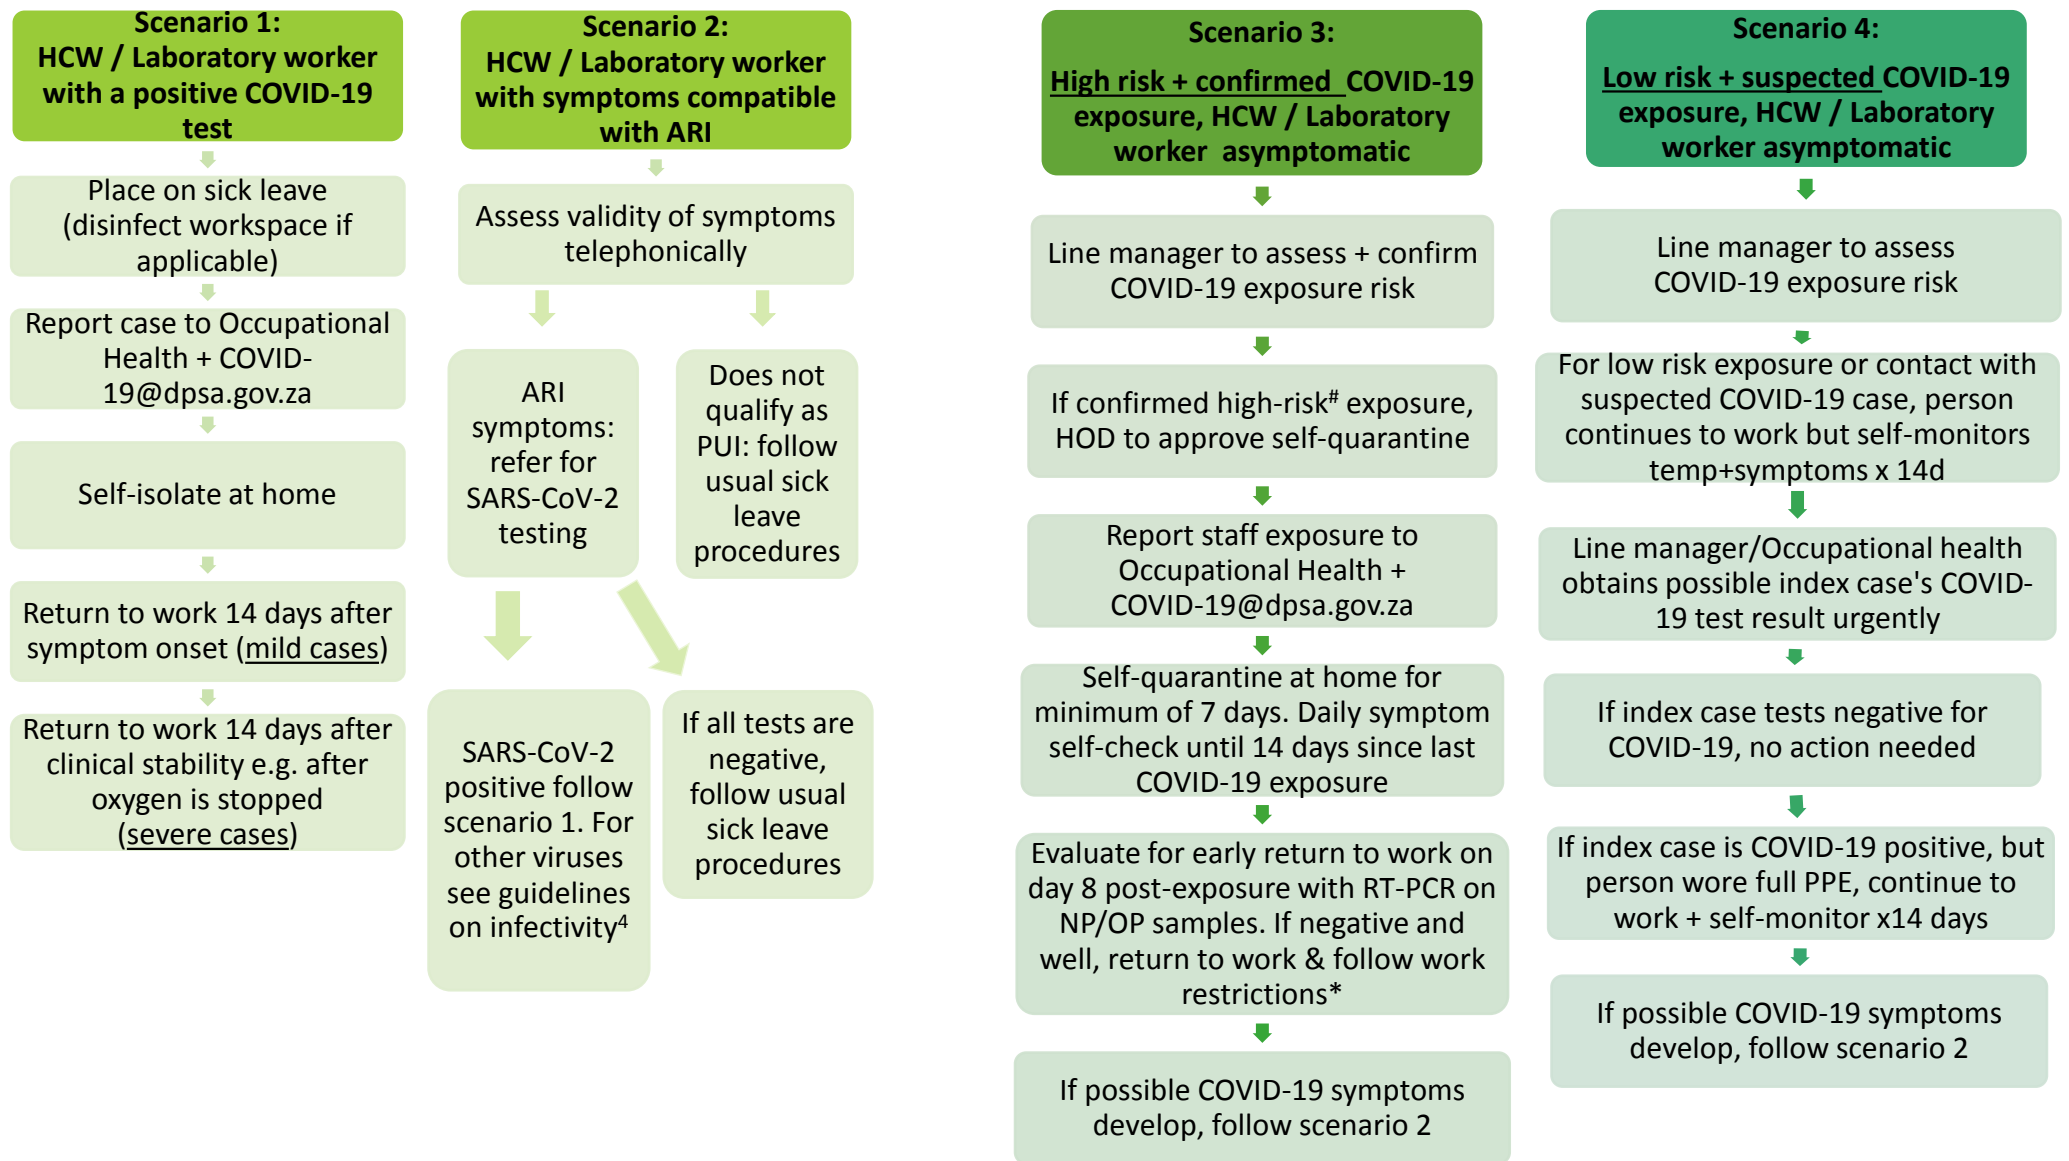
Scenario 1:
HCW / Laboratory worker with a positive COVID-19 test

Place on sick leave (disinfect workspace if applicable)

Report case to Occupational Health + COVID-19@dpsa.gov.za

Self-isolate at home

Return to work 14 days after symptom onset (mild cases)

Return to work 14 days after clinical stability e.g. after oxygen is stopped (severe cases)

Scenario 2:
HCW / Laboratory worker with symptoms compatible with ARI

Assess validity of symptoms telephonically

ARI symptoms: refer for SARS-CoV-2 testing

Does not qualify as PUI: follow usual sick leave procedures

SARS-CoV-2 positive follow scenario 1. For other viruses see guidelines on infectivity$^4$

If all tests are negative, follow usual sick leave procedures

Scenario 3:
High risk + confirmed COVID-19 exposure, HCW / Laboratory worker asymptomatic

Line manager to assess + confirm COVID-19 exposure risk

If confirmed high-risk$^\#$ exposure, HOD to approve self-quarantine

Report staff exposure to Occupational Health + COVID-19@dpsa.gov.za

Self-quarantine at home for minimum of 7 days. Daily symptom self-check until 14 days since last COVID-19 exposure

Evaluate for early return to work on day 8 post-exposure with RT-PCR on NP/OP samples. If negative and well, return to work & follow work restrictions*

If possible COVID-19 symptoms develop, follow scenario 2

Scenario 4:
Low risk + suspected COVID-19 exposure, HCW / Laboratory worker asymptomatic

Line manager to assess COVID-19 exposure risk

For low risk exposure or contact with suspected COVID-19 case, person continues to work but self-monitors temp+symptoms x 14d

Line manager/Occupational health obtains possible index case's COVID-19 test result urgently

If index case tests negative for COVID-19, no action needed

If index case is COVID-19 positive, but person wore full PPE, continue to work + self-monitor x14 days

If possible COVID-19 symptoms develop, follow scenario 2